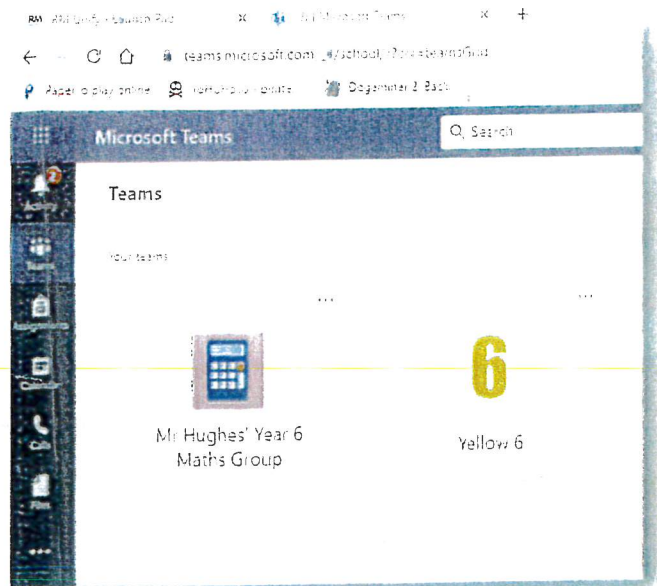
RM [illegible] Launch Pad
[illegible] Teams
teams.microsoft.com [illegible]
Paper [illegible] play online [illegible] Dogemmer 2 Bach

Microsoft Teams
Search
Activity
Teams
Assignments
Calendar
Calls
Files
...

Teams

Your teams

...

...

Mr Hughes' Year 6 Maths Group

6

Yellow 6